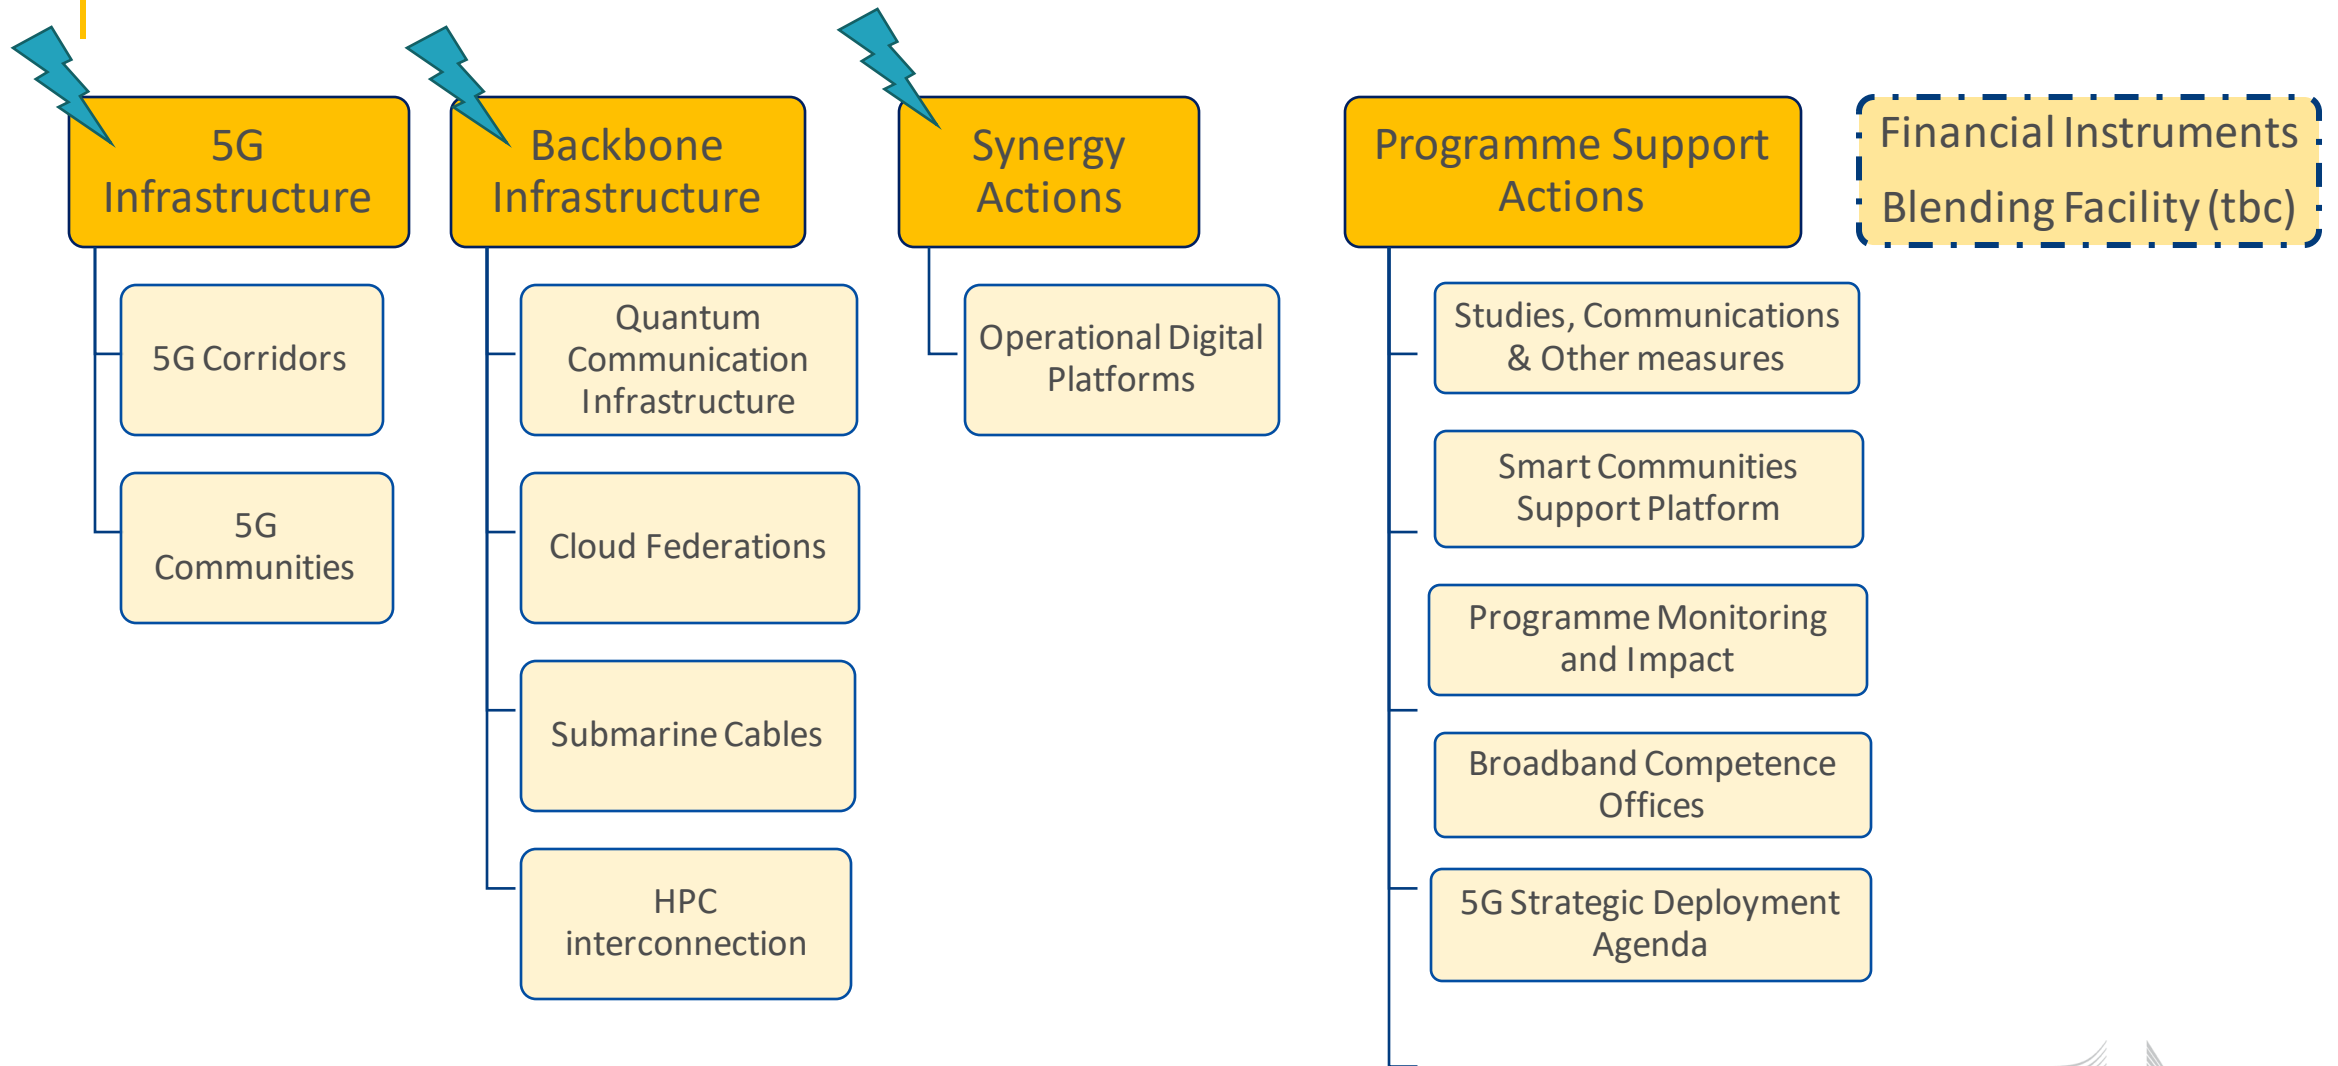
5G Infrastructure

5G Corridors

5G Communities

Backbone Infrastructure

Quantum Communication Infrastructure

Cloud Federations

Submarine Cables

HPC interconnection

Synergy Actions

Operational Digital Platforms

Programme Support Actions

Studies, Communications & Other measures

Smart Communities Support Platform

Programme Monitoring and Impact

Broadband Competence Offices

5G Strategic Deployment Agenda

Financial Instruments Blending Facility (tbc)